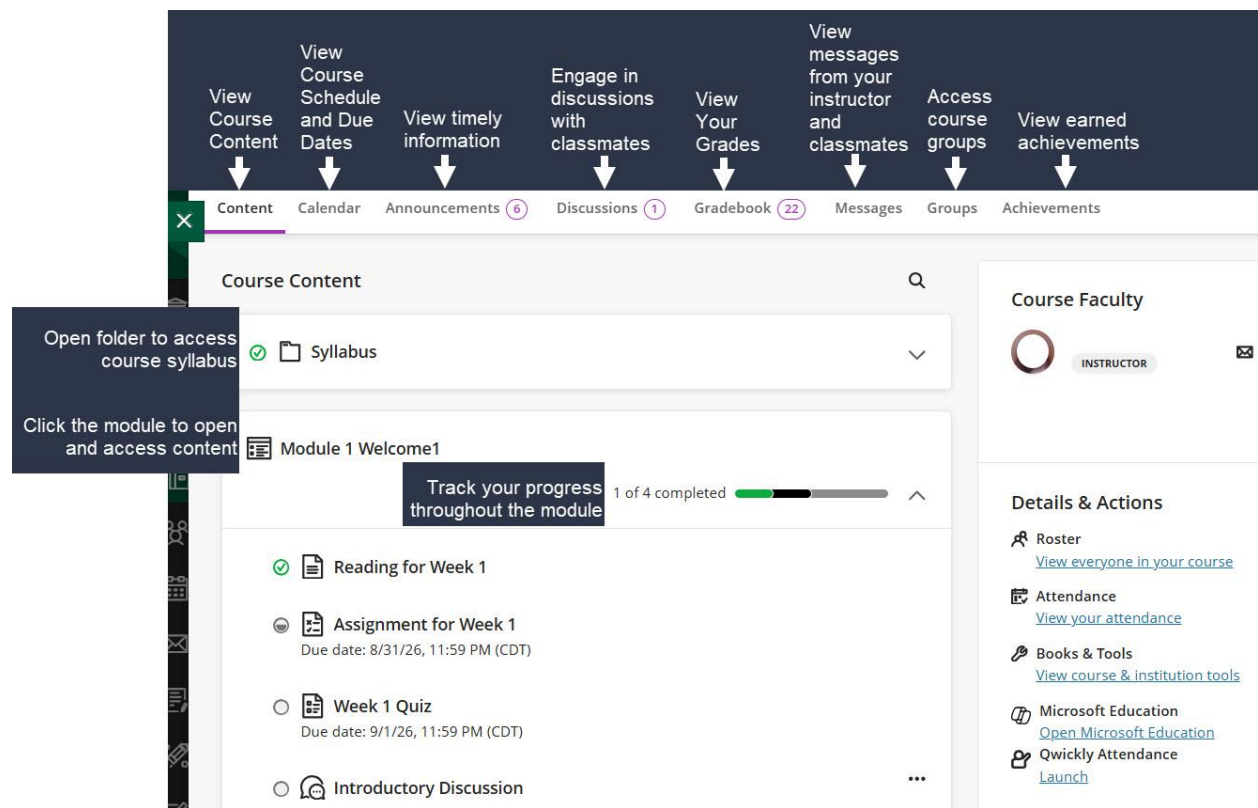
View Course Content

View Course Schedule and Due Dates

View timely information

Engage in discussions with classmates

View Your Grades

View messages from your instructor and classmates

Access course groups

View earned achievements

Content Calendar Announcements 6 Discussions 1 Gradebook 22 Messages Groups Achievements

Course Content

Open folder to access course syllabus

Syllabus

Click the module to open and access content

Module 1 Welcome1

Track your progress throughout the module

1 of 4 completed

Reading for Week 1

Assignment for Week 1
Due date: 8/31/26, 11:59 PM (CDT)

Week 1 Quiz
Due date: 9/1/26, 11:59 PM (CDT)

Introductory Discussion

Course Faculty

INSTRUCTOR

Details & Actions

Roster
View everyone in your course

Attendance
View your attendance

Books & Tools
View course & institution tools

Microsoft Education
Open Microsoft Education

Qwickly Attendance
Launch